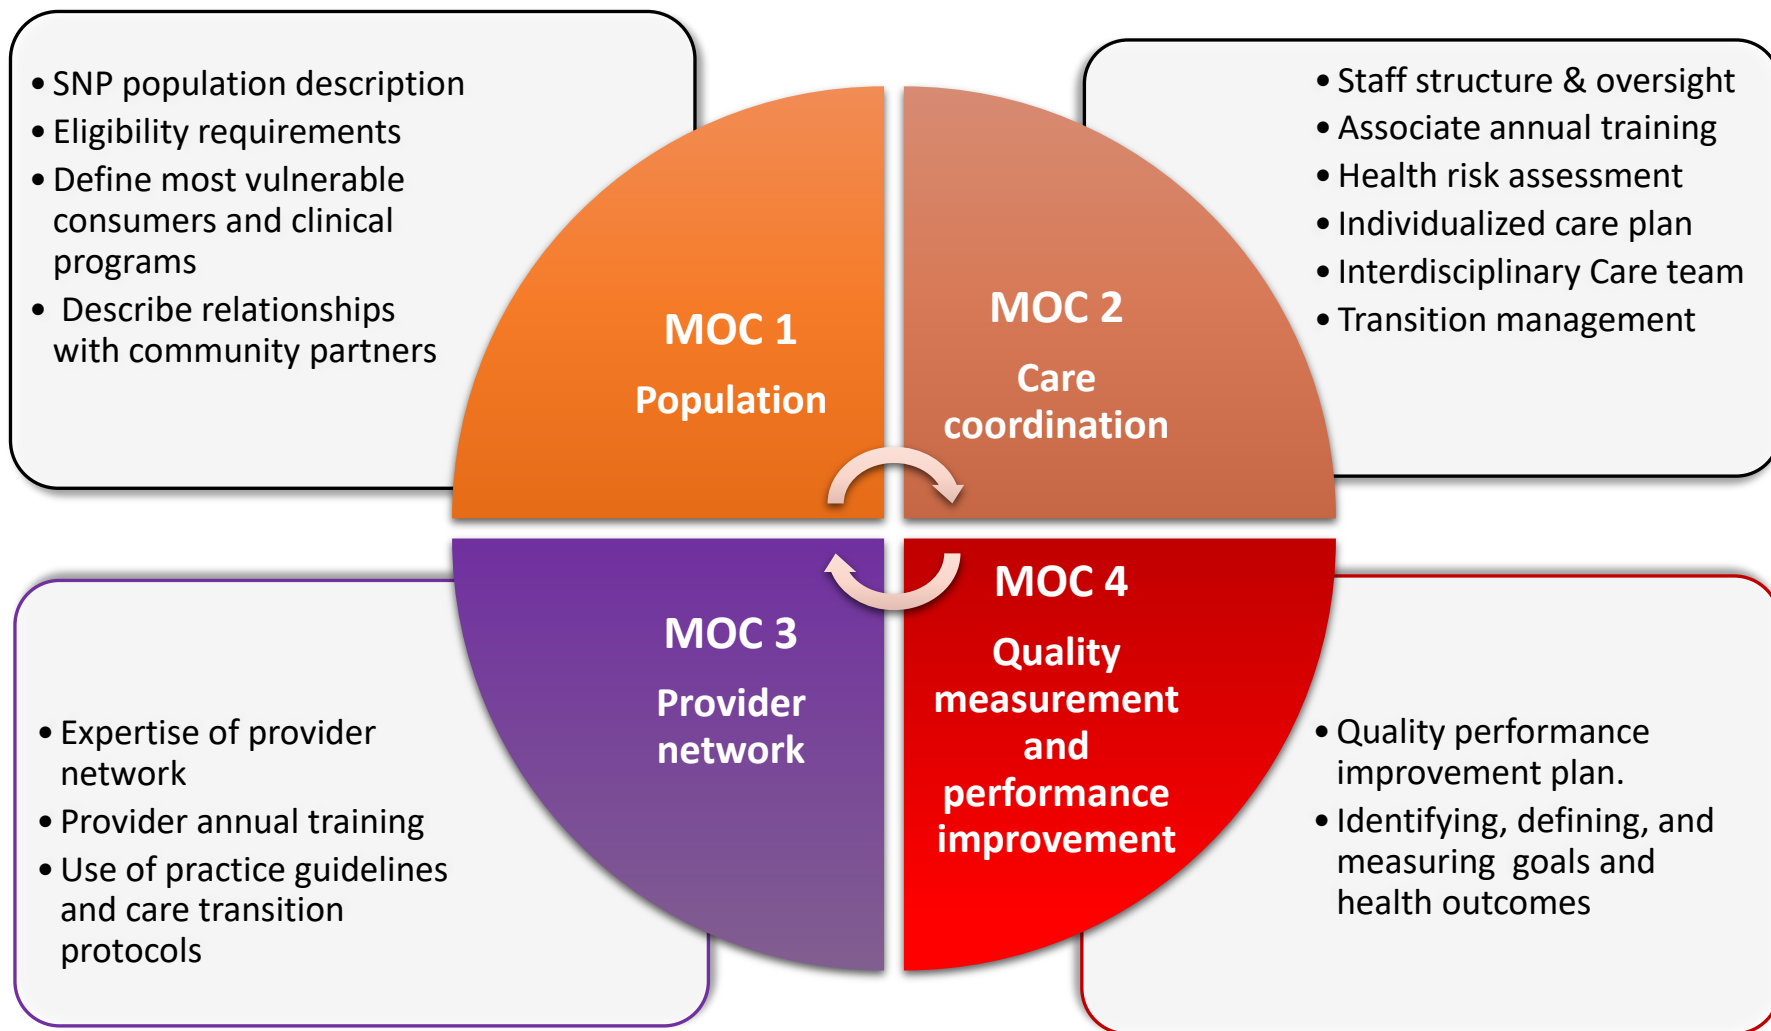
• SNP population description
• Eligibility requirements
• Define most vulnerable consumers and clinical programs
• Describe relationships with community partners

MOC 1
Population

MOC 2
Care coordination

• Staff structure & oversight
• Associate annual training
• Health risk assessment
• Individualized care plan
• Interdisciplinary Care team
• Transition management

MOC 3
Provider network

MOC 4
Quality measurement and performance improvement

• Expertise of provider network
• Provider annual training
• Use of practice guidelines and care transition protocols

• Quality performance improvement plan.
• Identifying, defining, and measuring goals and health outcomes